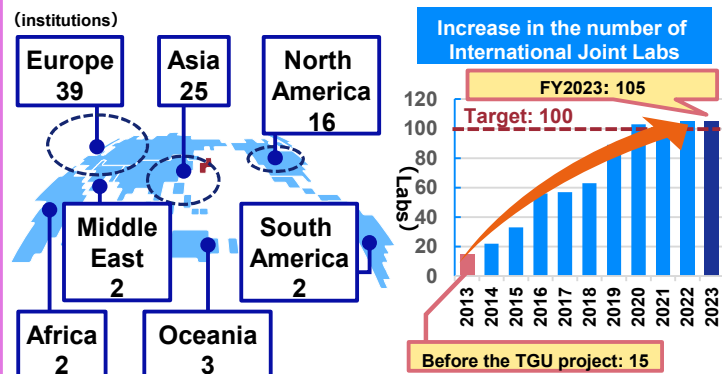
（institutions）

Europe 39

Asia 25

North America 16

Middle East 2

South America 2

Africa 2

Oceania 3

Increase in the number of International Joint Labs

FY2023: 105

Target: 100

(Labs)

120
100
80
60
40
20
0

2013 2014 2015 2016 2017 2018 2019 2020 2021 2022 2023

Before the TGU project: 15